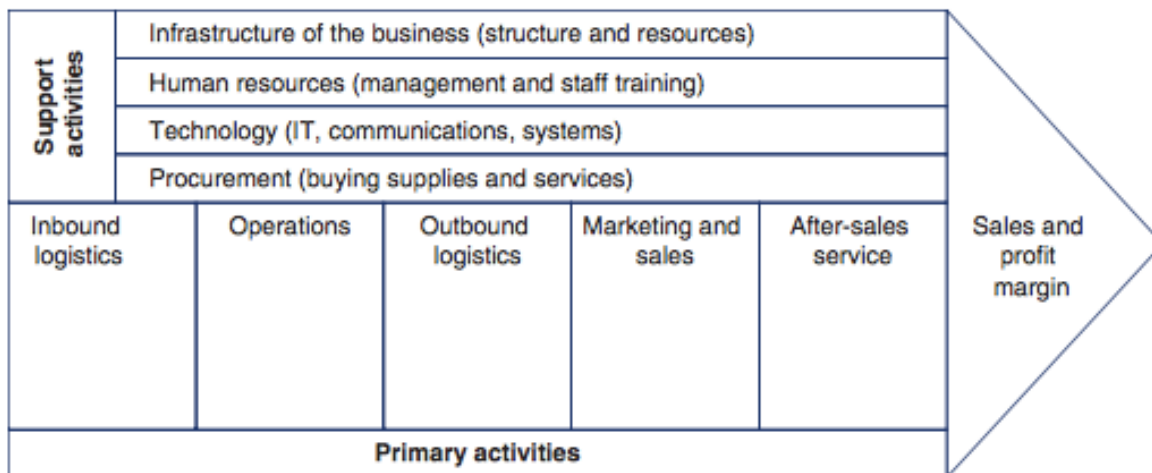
Support activities

Infrastructure of the business (structure and resources)

Human resources (management and staff training)

Technology (IT, communications, systems)

Procurement (buying supplies and services)

| Inbound logistics | Operations | Outbound logistics | Marketing and sales | After-sales service |
|---|---|---|---|---|

Primary activities

Sales and profit margin